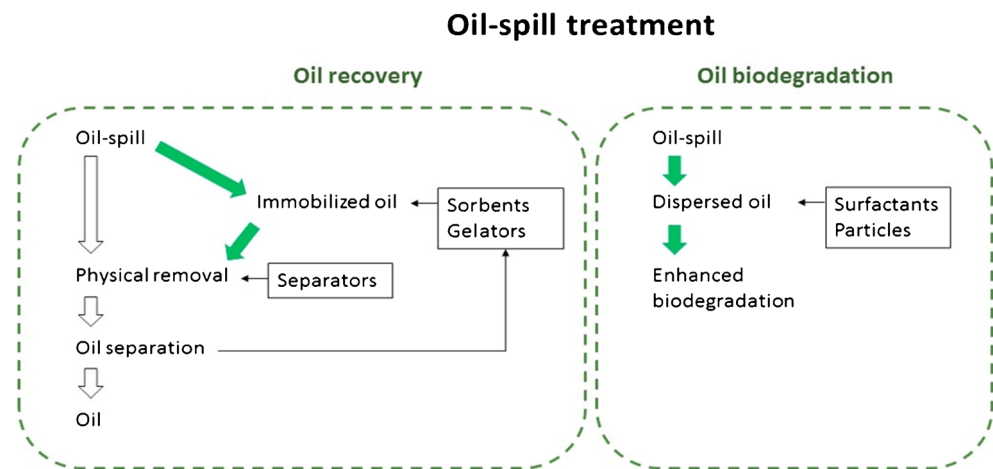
Oil-spill treatment

Oil recovery

Oil-spill

Immobilized oil

Sorbents
Gelators

Physical removal

Separators

Oil separation

Oil

Oil biodegradation

Oil-spill

Dispersed oil

Surfactants
Particles

Enhanced biodegradation